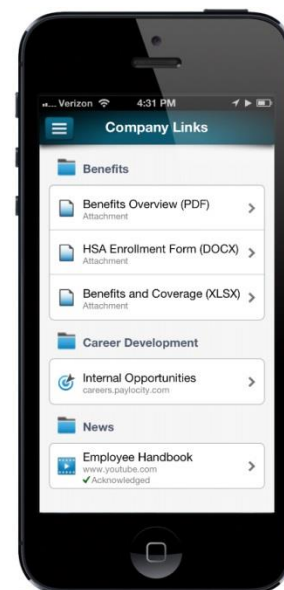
Verizon 4:31 PM

Company Links

Benefits

Benefits Overview (PDF)
Attachment

HSA Enrollment Form (DOCX)
Attachment

Benefits and Coverage (XLSX)
Attachment

Career Development

Internal Opportunities
careers.paylocity.com

News

Employee Handbook
www.youtube.com
✓Acknowledged